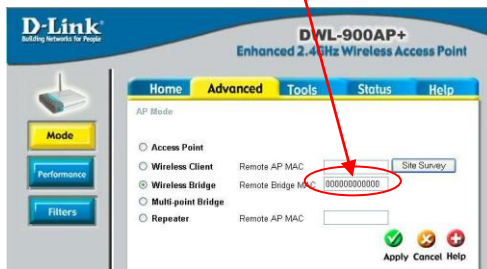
D-Link
Building Networks for People

DWL-900AP+
Enhanced 2.4GHz Wireless Access Point

Home
Advanced
Tools
Status
Help

Mode
Performance
Filters

AP Mode

Access Point
Wireless Client
Remote AP MAC
Site Survey
Wireless Bridge
Remote Bridge MAC
000000000000
Multi-point Bridge
Repeater
Remote AP MAC

Apply
Cancel
Help